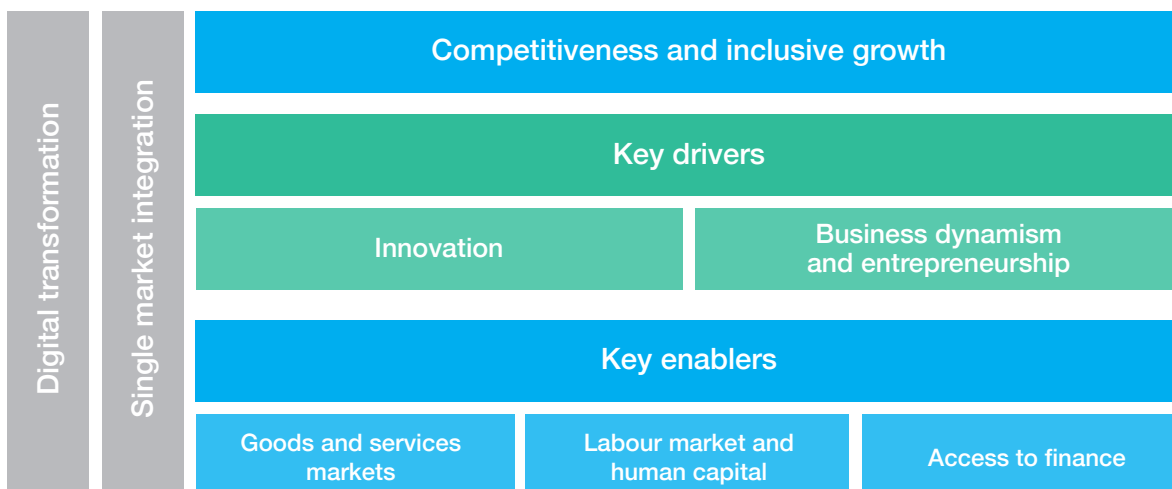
Digital transformation

Single market integration

Competitiveness and inclusive growth

Key drivers

Innovation

Business dynamism and entrepreneurship

Key enablers

Goods and services markets

Labour market and human capital

Access to finance